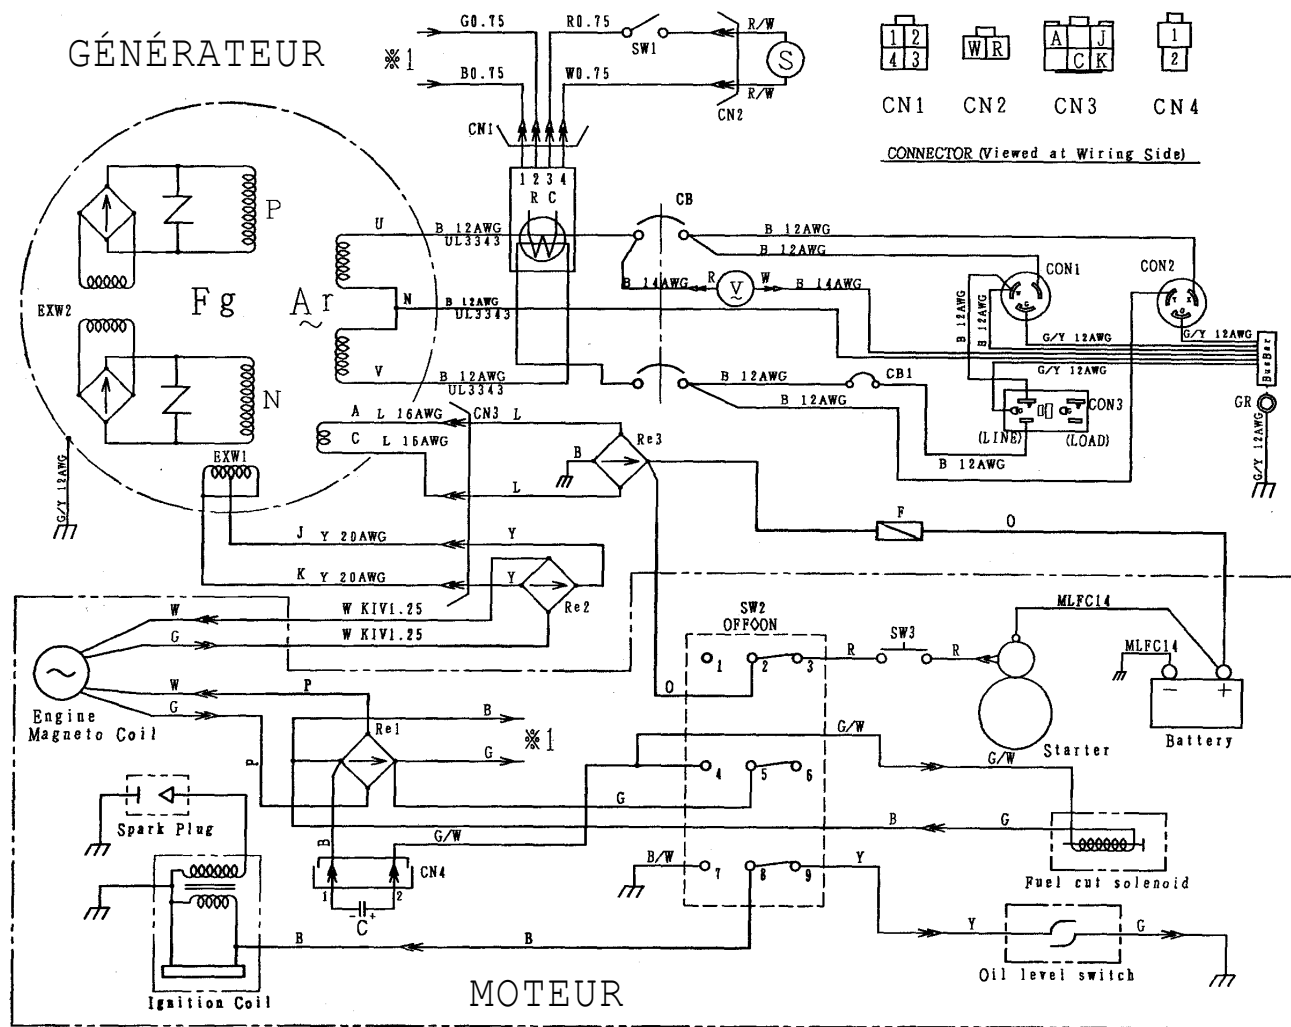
GÉNÉRATEUR

※1

G0.75
B0.75
R0.75
W0.75
SW1
R/W
R/W
S
CN1
CN2

1 2
4 3
W R
A J
C K
1
2
CN1 CN2 CN3 CN4

CONNECTOR (Viewed at Wiring Side)

1 2 3 4
R C
W
CB
P
U
B 12AWG
UL3343
B 12AWG
B 12AWG
Fg
Ar
N
B 12AWG
UL3343
B 14AWG
R
V
W
B 14AWG
B 12AWG
B 12AWG
CON1
CON2
G/Y 12AWG
G/Y 12AWG
BusBar
EXW2
N
V
B 12AWG
UL3343
B 12AWG
CB1
B 12AWG
G/Y 12AWG
CON3
(LINE)
(LOAD)
GR
G/Y 12AWG
A
L 16AWG
CN3
L
C
L 16AWG
Re3
B
B 12AWG
G/Y 12AWG
EXW1
L
F
O
J
Y 20AWG
Y
K
Y 20AWG
Y
Re2
W
W KIV1.25
G
W KIV1.25
SW2
OFFOON
MLFC14
MLFC14
R
SW3
R
1 2 3
O
W
P
Engine Magneto Coil
G
B
Re1
G
※1
P
G/W
4 5 6
G/W
Starter
Battery
Spark Plug
G
B
G
B
G/W
CN4
B/W
7 8 9
Y
Fuel cut solenoid
1 2
C
B
B
Y
G
Oil level switch
Ignition Coil
MOTEUR